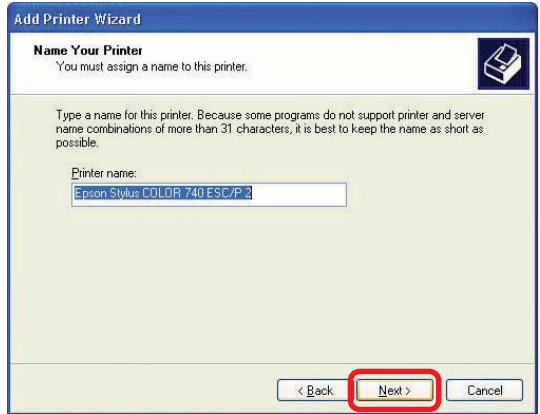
Add Printer Wizard

Name Your Printer
You must assign a name to this printer.

Type a name for this printer. Because some programs do not support printer and server name combinations of more than 31 characters, it is best to keep the name as short as possible.

Printer name:

Epson Stylus COLOR 740 ESC/P 2

< Back

Next >

Cancel